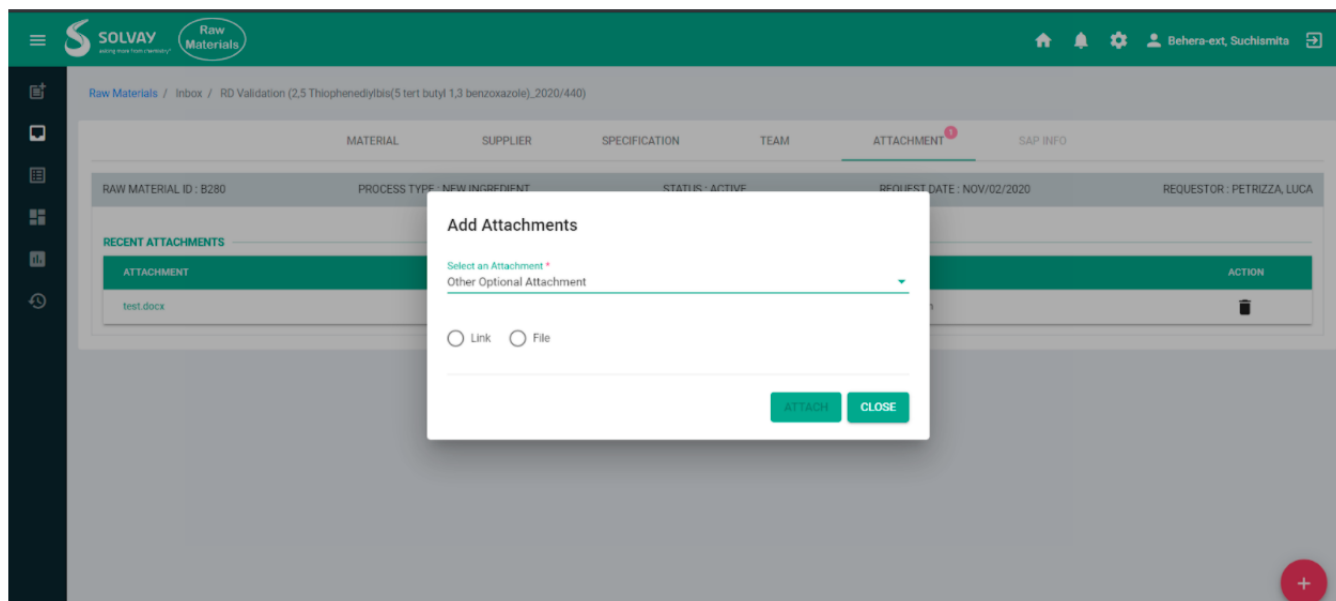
SOLVAY
asking more from chemistry®

Raw Materials

Behera-ext, Suchismita

Raw Materials / Inbox / RD Validation (2,5 Thiophenediylbis(5 tert butyl 1,3 benzoxazole)_2020/440)

MATERIAL SUPPLIER SPECIFICATION TEAM ATTACHMENT 1 SAP INFO

RAW MATERIAL ID : B280 PROCESS TYPE : NEW INGREDIENT STATUS : ACTIVE REQUEST DATE : NOV/02/2020 REQUESTOR : PETRIZZA, LUCA

RECENT ATTACHMENTS

| ATTACHMENT | ACTION |
|---|---|
| test.docx | |

Add Attachments

Select an Attachment *
Other Optional Attachment

Link File

ATTACH CLOSE

+